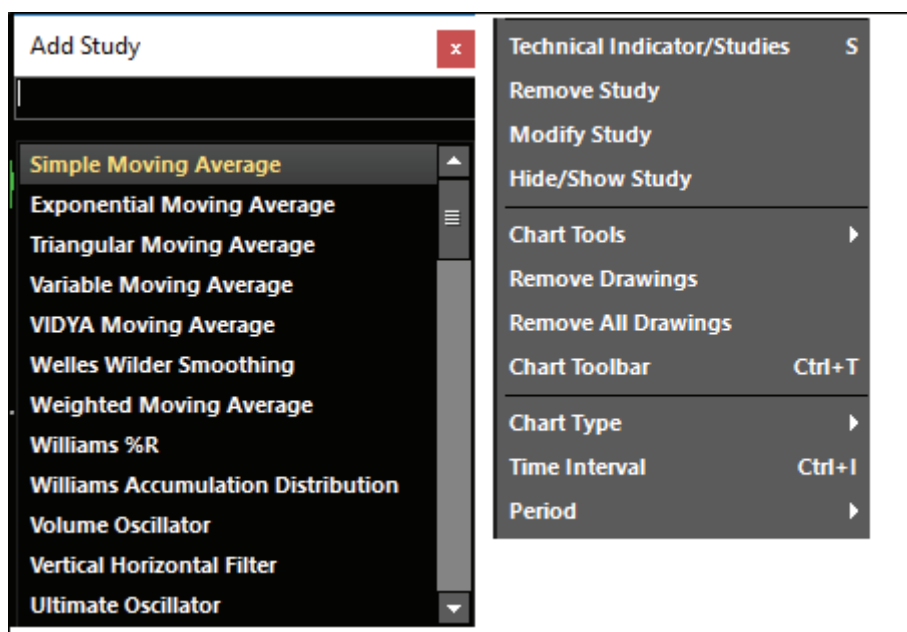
Add Study

x

Simple Moving Average
Exponential Moving Average
Triangular Moving Average
Variable Moving Average
VIDYA Moving Average
Welles Wilder Smoothing
Weighted Moving Average
Williams %R
Williams Accumulation Distribution
Volume Oscillator
Vertical Horizontal Filter
Ultimate Oscillator

Technical Indicator/Studies S
Remove Study
Modify Study
Hide/Show Study
Chart Tools
Remove Drawings
Remove All Drawings
Chart Toolbar Ctrl+T
Chart Type
Time Interval Ctrl+I
Period